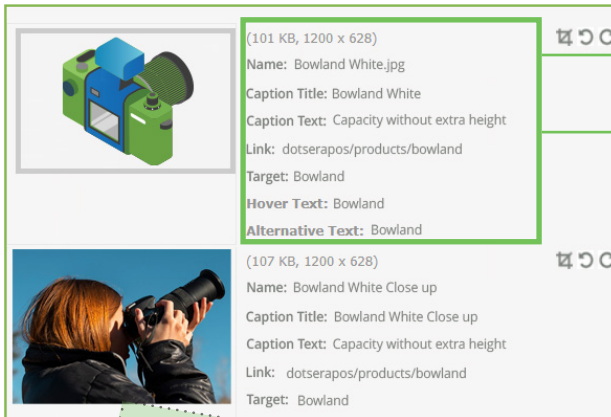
(101 KB, 1200 x 628)
Name: Bowland White.jpg
Caption Title: Bowland White
Caption Text: Capacity without extra height
Link: dotserapos/products/bowland
Target: Bowland
Hover Text: Bowland
Alternative Text: Bowland

(107 KB, 1200 x 628)
Name: Bowland White Close up
Caption Title: Bowland White Close up
Caption Text: Capacity without extra height
Link: dotserapos/products/bowland
Target: Bowland